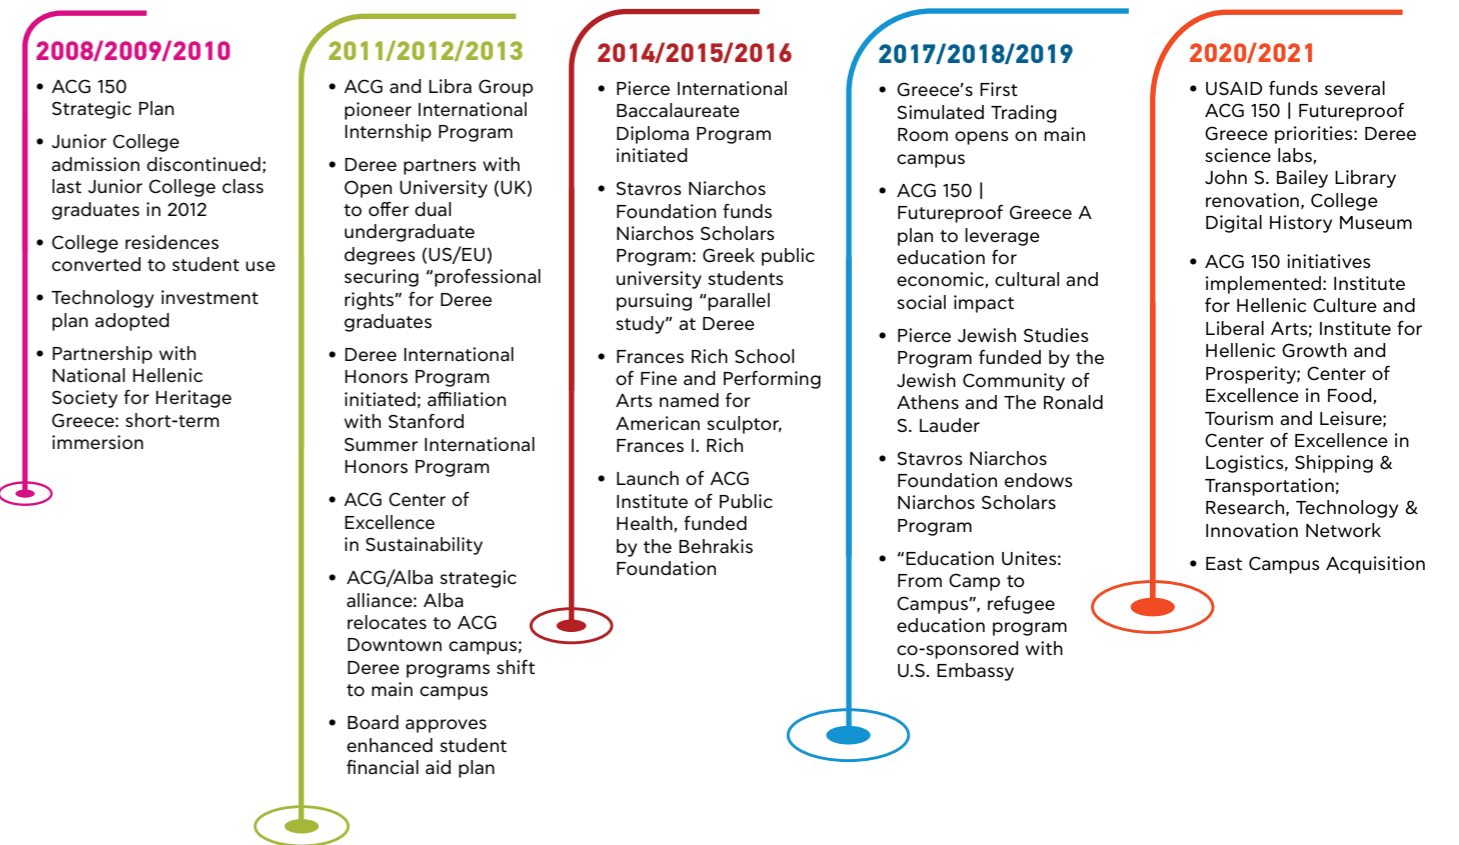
2008/2009/2010

- ACG 150 Strategic Plan
- Junior College admission discontinued; last Junior College class graduates in 2012
- College residences converted to student use
- Technology investment plan adopted
- Partnership with National Hellenic Society for Heritage Greece: short-term immersion

2011/2012/2013

- ACG and Libra Group pioneer International Internship Program
- Deree partners with Open University (UK) to offer dual undergraduate degrees (US/EU) securing “professional rights” for Deree graduates
- Deree International Honors Program initiated; affiliation with Stanford Summer International Honors Program
- ACG Center of Excellence in Sustainability
- ACG/Alba strategic alliance: Alba relocates to ACG Downtown campus; Deree programs shift to main campus
- Board approves enhanced student financial aid plan

2014/2015/2016

- Pierce International Baccalaureate Diploma Program initiated
- Stavros Niarchos Foundation funds Niarchos Scholars Program: Greek public university students pursuing “parallel study” at Deree
- Frances Rich School of Fine and Performing Arts named for American sculptor, Frances I. Rich
- Launch of ACG Institute of Public Health, funded by the Behrakis Foundation

2017/2018/2019

- Greece’s First Simulated Trading Room opens on main campus
- ACG 150 | Futureproof Greece A plan to leverage education for economic, cultural and social impact
- Pierce Jewish Studies Program funded by the Jewish Community of Athens and The Ronald S. Lauder
- Stavros Niarchos Foundation endows Niarchos Scholars Program
- “Education Unites: From Camp to Campus”, refugee education program co-sponsored with U.S. Embassy

2020/2021

- USAID funds several ACG 150 | Futureproof Greece priorities: Deree science labs, John S. Bailey Library renovation, College Digital History Museum
- ACG 150 initiatives implemented: Institute for Hellenic Culture and Liberal Arts; Institute for Hellenic Growth and Prosperity; Center of Excellence in Food, Tourism and Leisure; Center of Excellence in Logistics, Shipping & Transportation; Research, Technology & Innovation Network
- East Campus Acquisition